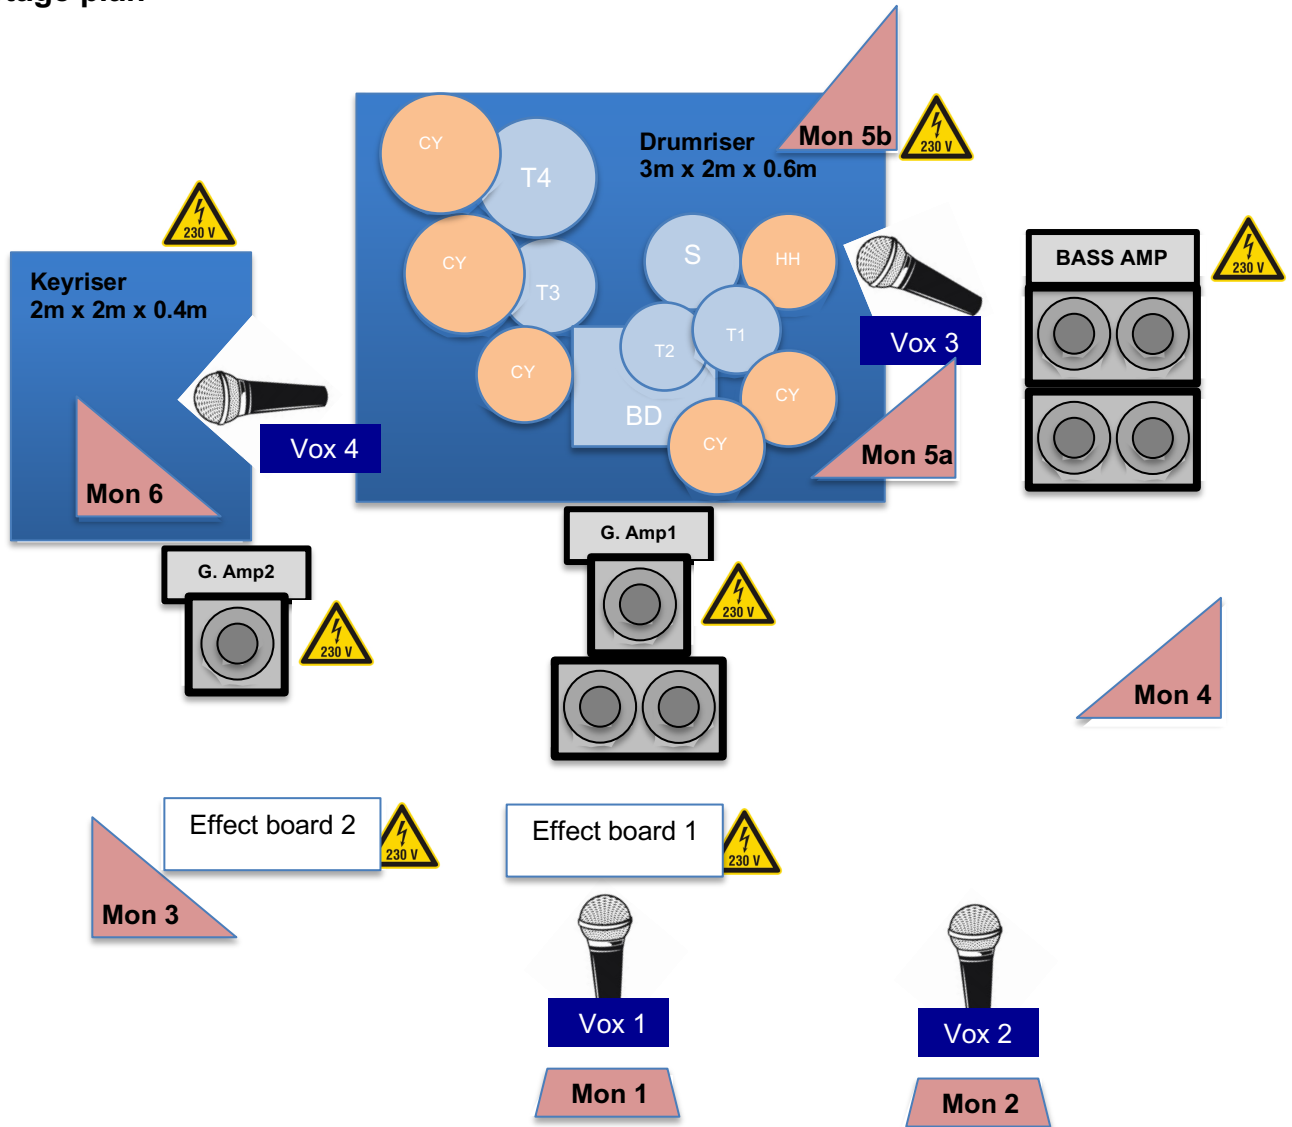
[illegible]tage plan

CY
T4
Drumriser
3m x 2m x 0.6m
Mon 5b
230 V
CY
T3
S
HH
230 V
Keyriser
2m x 2m x 0.4m
230 V
BASS AMP
CY
T2
T1
Vox 3
BD
CY
Vox 4
CY
Mon 5a
Mon 6
G. Amp1
G. Amp2
230 V
230 V
Mon 4
Effect board 2
230 V
Effect board 1
230 V
Mon 3
Vox 1
Vox 2
Mon 1
Mon 2